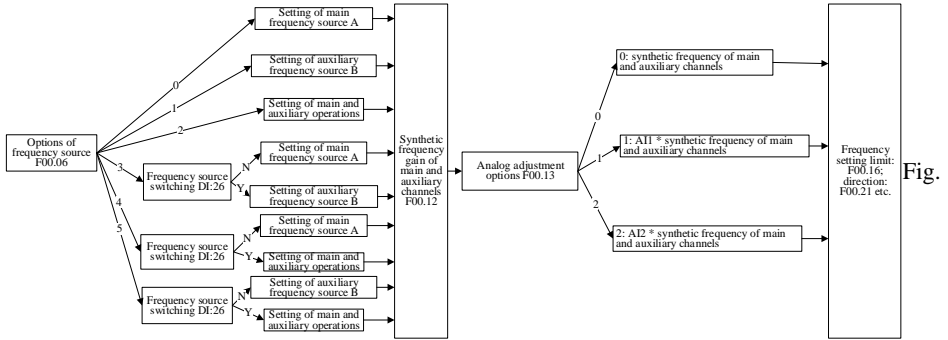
Options of frequency source F00.06

0
1
2
3
4
5

Setting of main frequency source A

Setting of auxiliary frequency source B

Setting of main and auxiliary operations

Frequency source switching DI:26
N
Y
Setting of main frequency source A
Setting of auxiliary frequency source B

Frequency source switching DI:26
N
Y
Setting of main frequency source A
Setting of main and auxiliary operations

Frequency source switching DI:26
N
Y
Setting of auxiliary frequency source B
Setting of main and auxiliary operations

Synthetic frequency gain of main and auxiliary channels F00.12

Analog adjustment options F00.13

0
0: synthetic frequency of main and auxiliary channels

1
1: AI1 * synthetic frequency of main and auxiliary channels

2
2: AI2 * synthetic frequency of main and auxiliary channels

Frequency setting limit: F00.16; direction: F00.21 etc.

Fig.